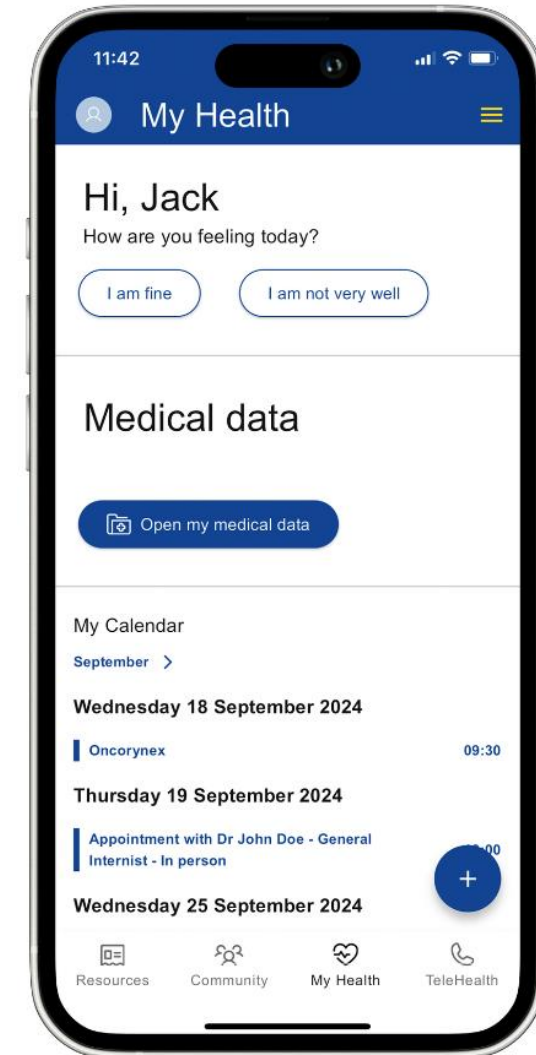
11:42

My Health

Hi, Jack
How are you feeling today?

I am fine

I am not very well

Medical data

Open my medical data

My Calendar

September >

Wednesday 18 September 2024

Oncorynex 09:30

Thursday 19 September 2024

Appointment with Dr John Doe - General Internist - In person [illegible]:00

+

Wednesday 25 September 2024

Resources Community My Health TeleHealth